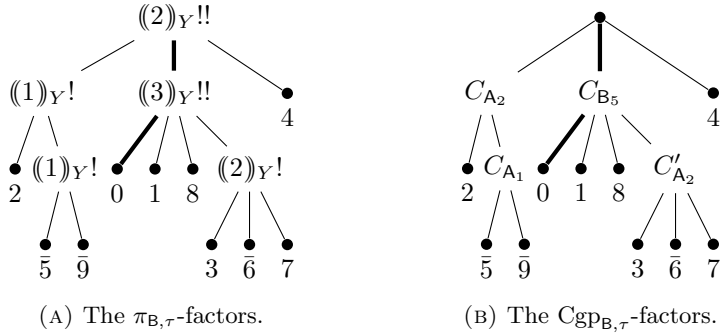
$\langle\!\langle 2 \rangle\!\rangle_Y!!$

$\langle\!\langle 1 \rangle\!\rangle_Y!$ $\langle\!\langle 3 \rangle\!\rangle_Y!!$ 4

2 $\langle\!\langle 1 \rangle\!\rangle_Y!$ 0 1 8 $\langle\!\langle 2 \rangle\!\rangle_Y!$

$\bar{5}$ $\bar{9}$ 3 $\bar{6}$ 7

(A) The $\pi_{\mathsf{B},\tau}$-factors.

$C_{\mathsf{A}_2}$ $C_{\mathsf{B}_5}$ 4

2 $C_{\mathsf{A}_1}$ 0 1 8 $C'_{\mathsf{A}_2}$

$\bar{5}$ $\bar{9}$ 3 $\bar{6}$ 7

(B) The $\mathrm{Cgp}_{\mathsf{B},\tau}$-factors.